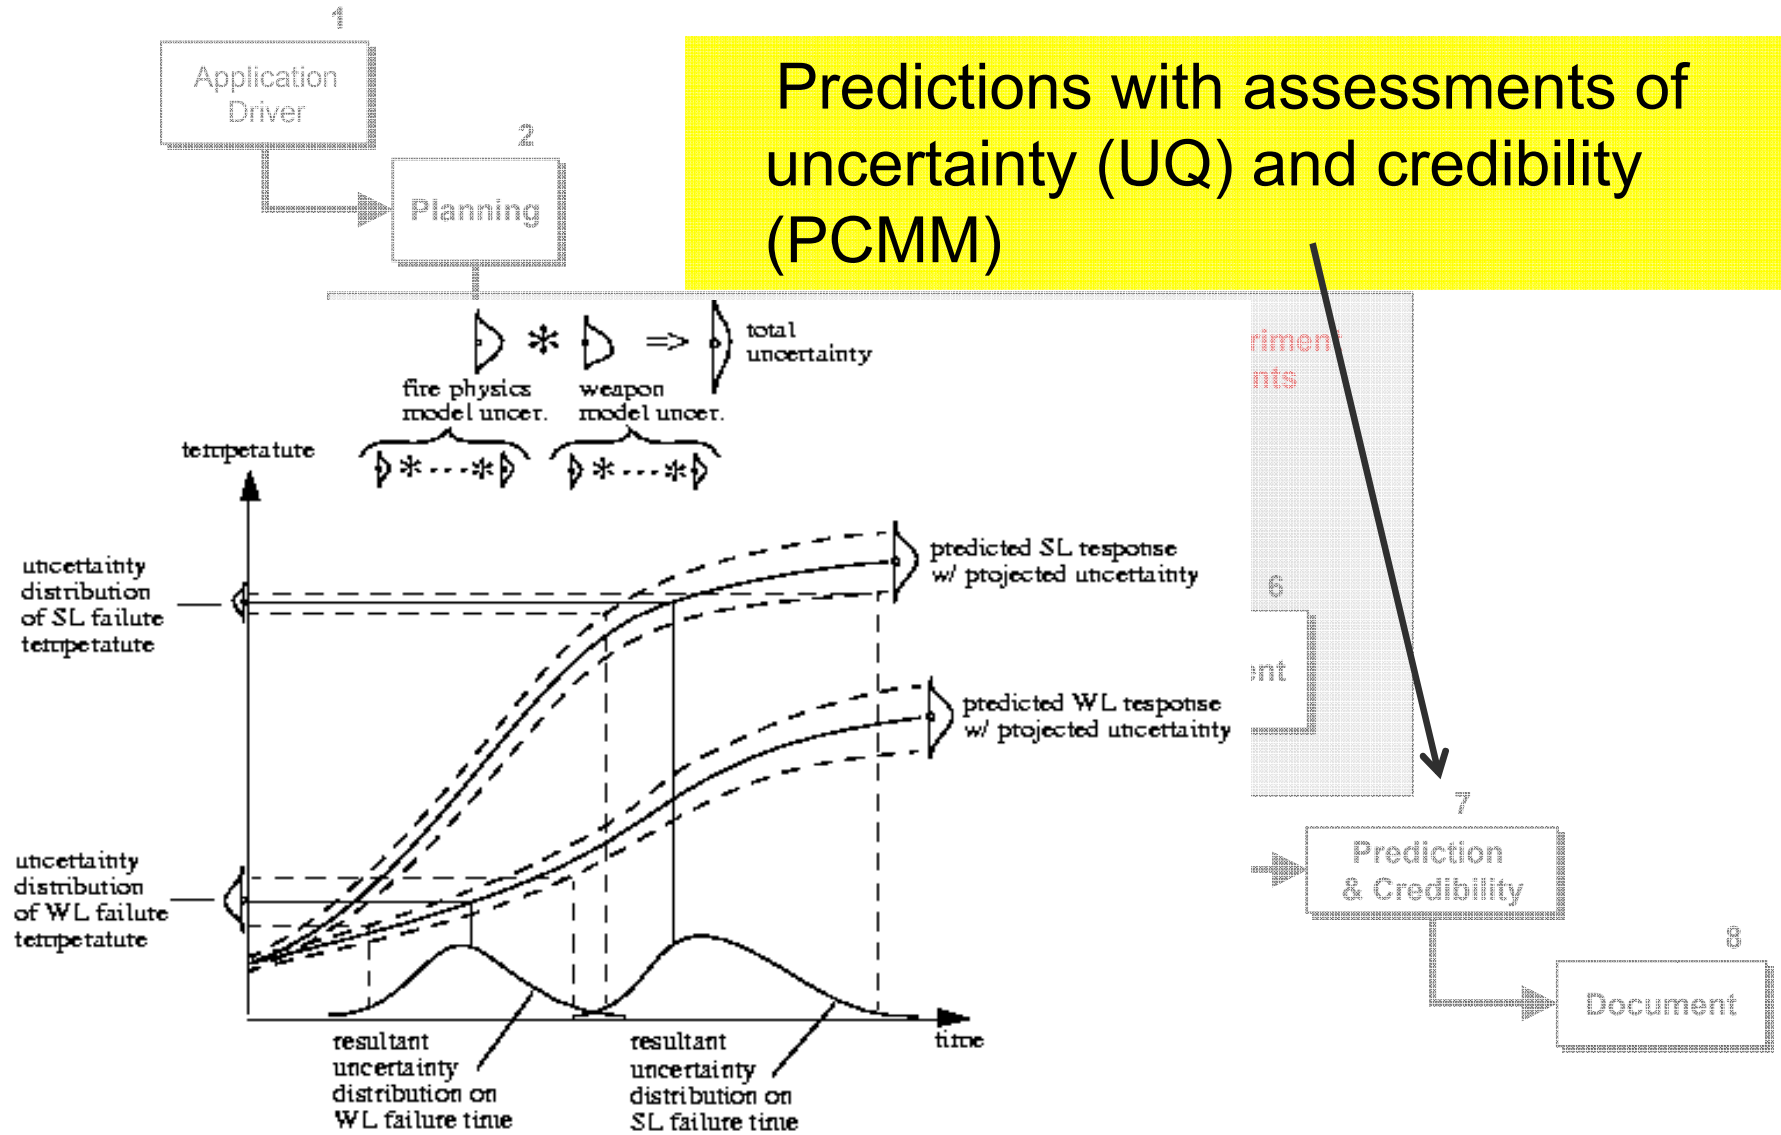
1
Application Driver

2
Planning

Predictions with assessments of uncertainty (UQ) and credibility (PCMM)

total uncertainty

fire physics model uncer.

weapon model uncer.

temperature

uncertainty distribution of SL failure temperature

predicted SL response w/ projected uncertainty

predicted WL response w/ projected uncertainty

uncertainty distribution of WL failure temperature

resultant uncertainty distribution on WL failure time

resultant uncertainty distribution on SL failure time

time

riment
nts

6
nt

7
Prediction & Credibility

8
Document